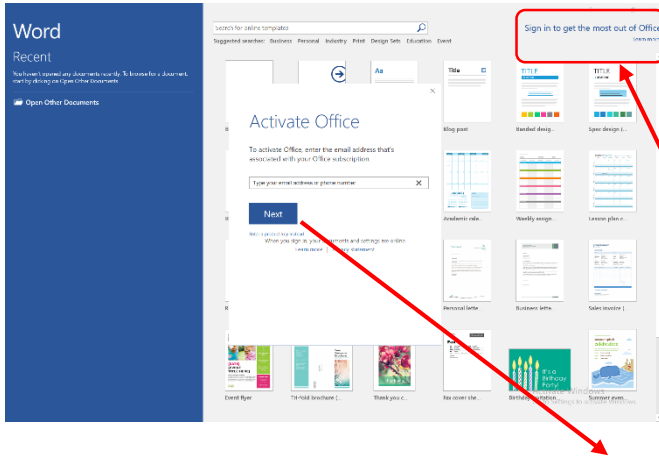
Word

Recent

You haven't opened any documents recently. To browse for a document, start by clicking on Open Other Documents.

Open Other Documents

Search for online templates

Suggested searches: Business Personal Industry Print Design Sets Education Event

Sign in to get the most out of Office

Learn more

Activate Office

To activate Office, enter the email address that's associated with your Office subscription.

Type your email address or phone number

Next

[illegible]

When you sign in, your documents and settings are online

Learn more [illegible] Statement

Title

Blog post

TITLE

Banded desig...

TITLE

Spec design (...

Academic cale...

Weekly assign...

Lesson plan c...

Personal lette...

Business lette...

Sales invoice (...

Event flyer

Tri-fold brochure (...

Thank you c...

Fax cover she...

It's a Birthday Party!

Birthday invitation

Summer even...

Activate Windows

Go to Settings to activate Windows.